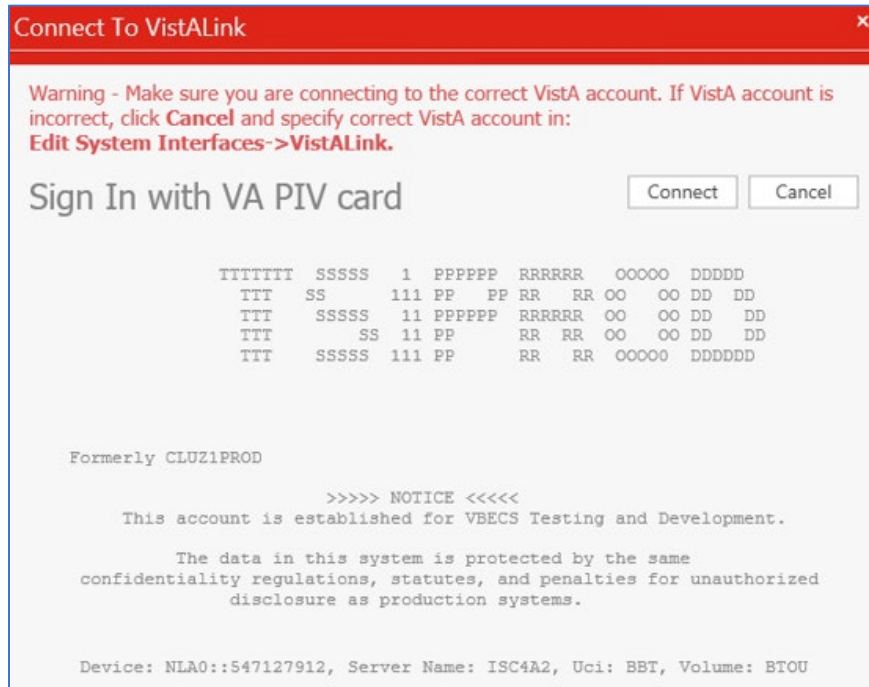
Connect To VistALink

×

Warning - Make sure you are connecting to the correct VistA account. If VistA account is incorrect, click **Cancel** and specify correct VistA account in: **Edit System Interfaces->VistALink.**

Sign In with VA PIV card

Connect Cancel

```
TTTTTTT  SSSSS   1  PPPPPP  RRRRRR   OOOOO  DDDDD
  TTT   SS      111 PP   PP RR   RR OO   OO DD  DD
  TTT    SSSSS   11 PPPPPP  RRRRRR  OO   OO DD   DD
  TTT        SS  11 PP      RR  RR  OO   OO DD   DD
  TTT    SSSSS  111 PP      RR   RR  OOOOO  DDDDDD
```

Formerly CLUZ1PROD

>>>>> NOTICE <<<<<
This account is established for VBECS Testing and Development.

The data in this system is protected by the same confidentiality regulations, statutes, and penalties for unauthorized disclosure as production systems.

Device: NLA0::547127912, Server Name: ISC4A2, Uci: BBT, Volume: BTOU